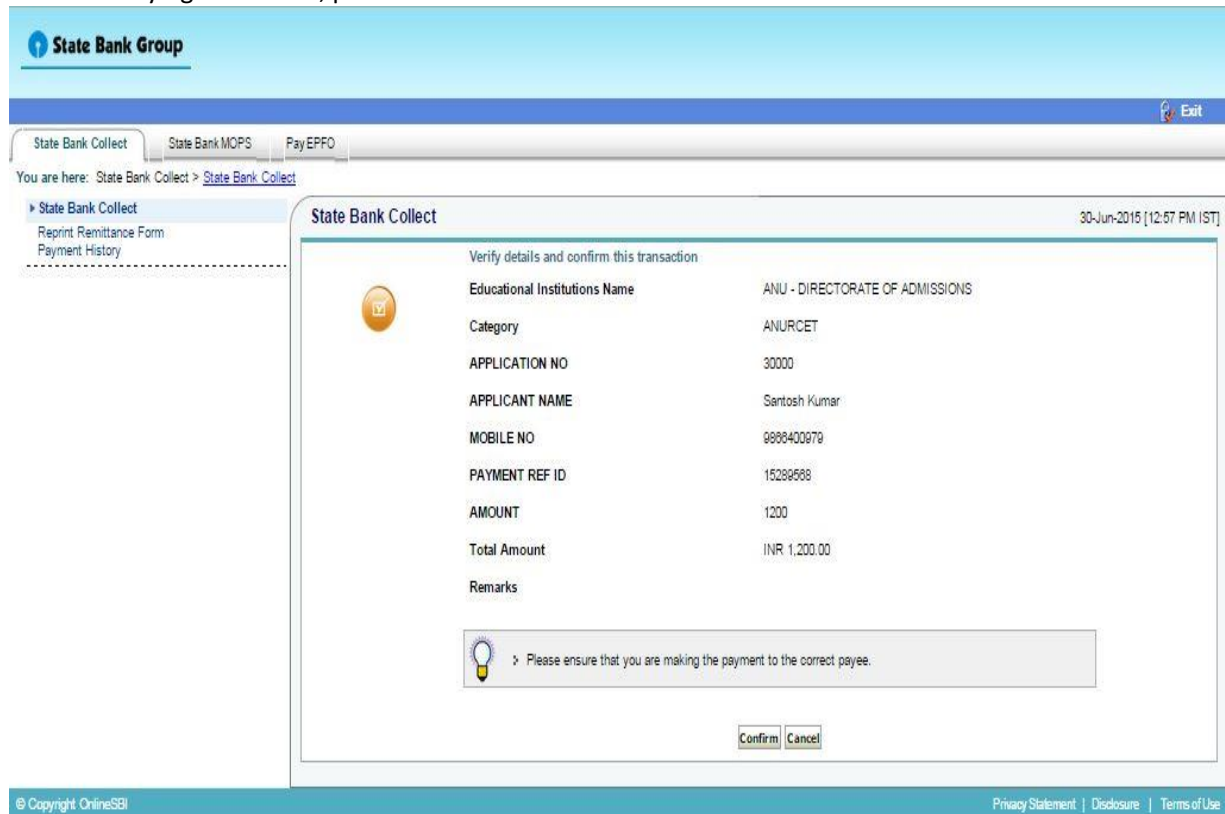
State Bank Group

Exit

State Bank Collect | State Bank MOPS | Pay EPFO

You are here: State Bank Collect > State Bank Collect

▸ State Bank Collect
Reprint Remittance Form
Payment History

State Bank Collect

30-Jun-2015 [12:57 PM IST]

Verify details and confirm this transaction

| | |
|---|---|
| Educational Institutions Name | ANU - DIRECTORATE OF ADMISSIONS |
| Category | ANURCET |
| APPLICATION NO | 30000 |
| APPLICANT NAME | Santosh Kumar |
| MOBILE NO | 9866400979 |
| PAYMENT REF ID | 15289568 |
| AMOUNT | 1200 |
| Total Amount | INR 1,200.00 |
| Remarks | |

> Please ensure that you are making the payment to the correct payee.

Confirm Cancel

© Copyright OnlineSBI

Privacy Statement | Disclosure | Terms of Use